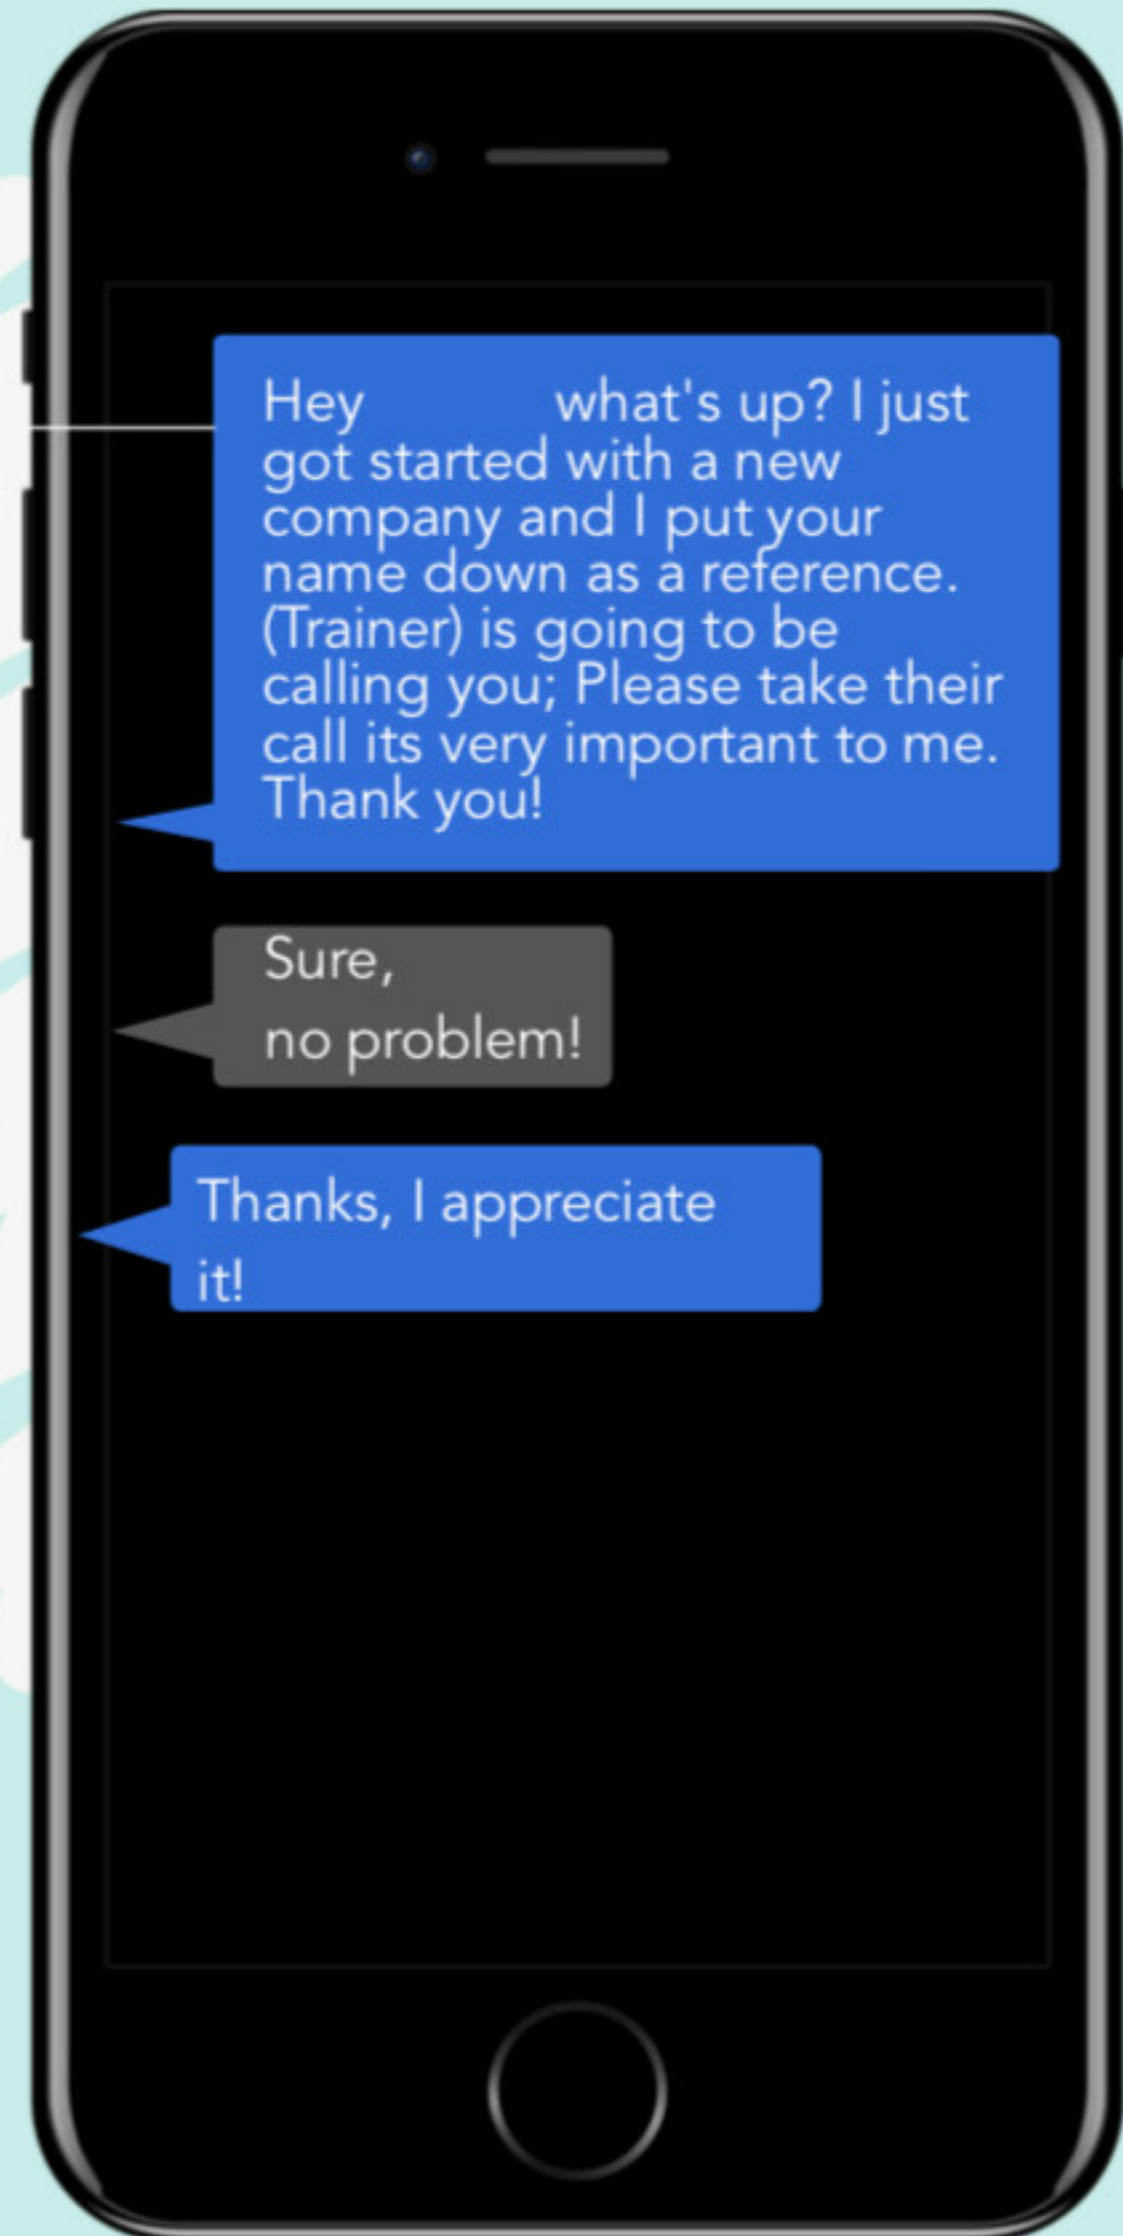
Hey what's up? I just got started with a new company and I put your name down as a reference. (Trainer) is going to be calling you; Please take their call its very important to me. Thank you!

Sure,
no problem!

Thanks, I appreciate it!